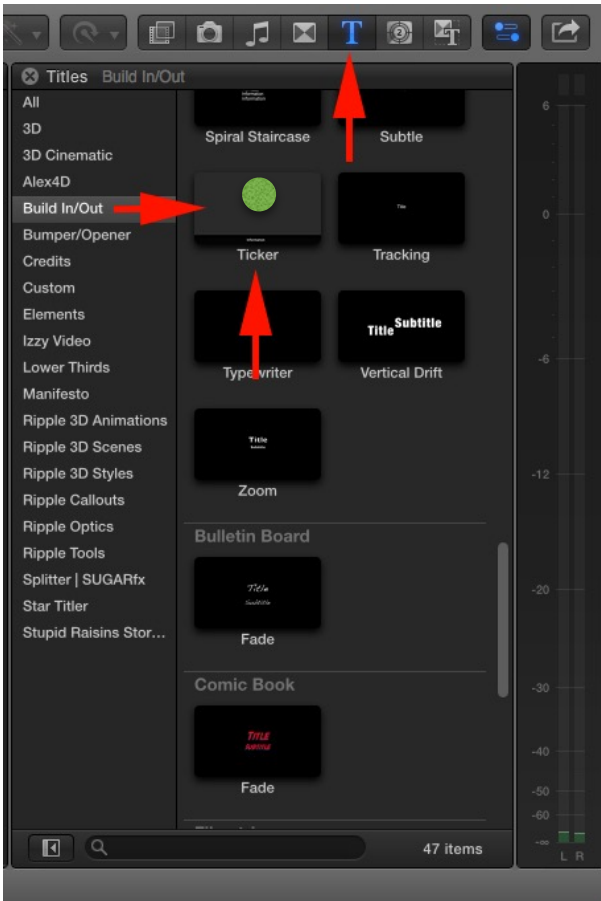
Titles Build In/Out

All
3D
3D Cinematic
Alex4D
Build In/Out
Bumper/Opener
Credits
Custom
Elements
Izzy Video
Lower Thirds
Manifesto
Ripple 3D Animations
Ripple 3D Scenes
Ripple 3D Styles
Ripple Callouts
Ripple Optics
Ripple Tools
Splitter | SUGARfx
Star Titler
Stupid Raisins Stor...

Spiral Staircase
Subtle
Ticker
Title
Tracking
Typewriter
Title Subtitle
Vertical Drift
Title
Zoom

Bulletin Board
Title
Subtitle
Fade

Comic Book
TITLE
SUBTITLE
Fade

47 items

6
0
-6
-12
-20
-30
-40
-50
-60
-∞
L R